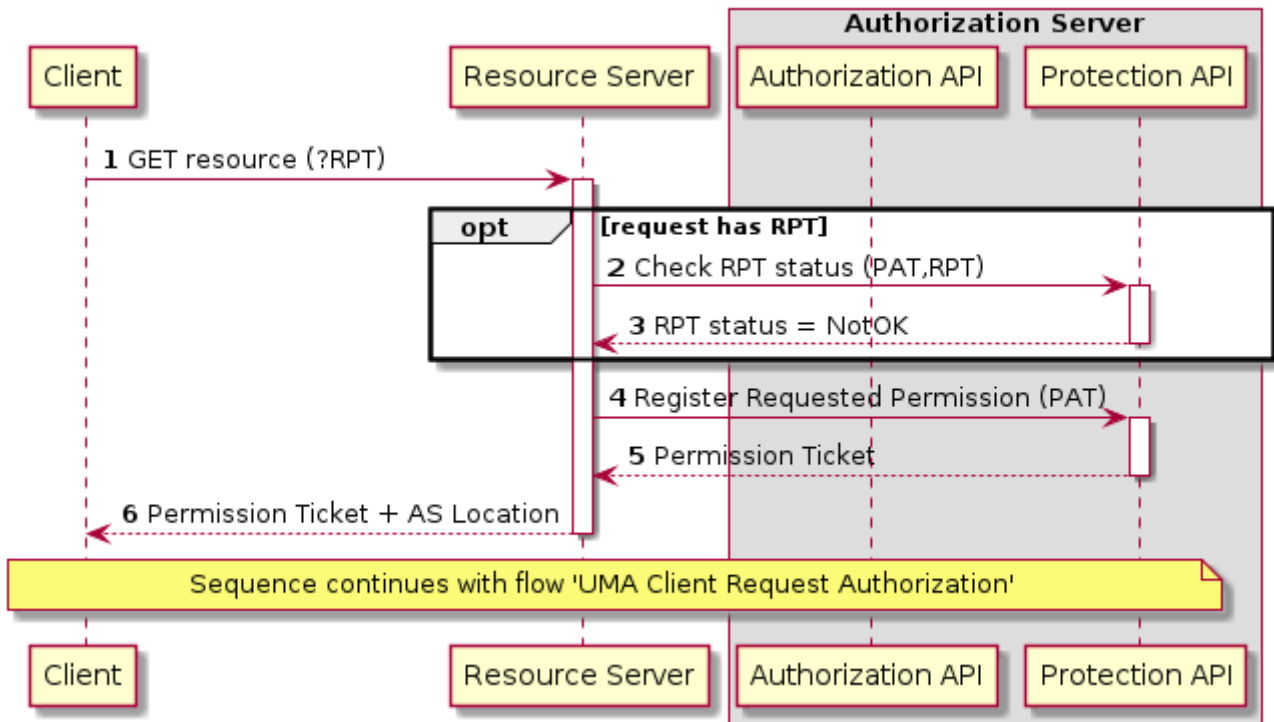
Authorization Server

Client

Resource Server

Authorization API

Protection API

1 GET resource (?RPT)

opt [request has RPT]

2 Check RPT status (PAT,RPT)

3 RPT status = NotOK

4 Register Requested Permission (PAT)

5 Permission Ticket

6 Permission Ticket + AS Location

Sequence continues with flow 'UMA Client Request Authorization'

Client

Resource Server

Authorization API

Protection API